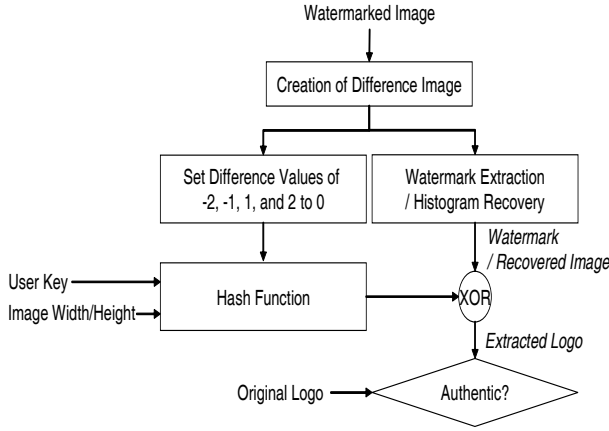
Watermarked Image

Creation of Difference Image

Set Difference Values of -2, -1, 1, and 2 to 0

Watermark Extraction / Histogram Recovery

Watermark / Recovered Image

User Key

Image Width/Height

Hash Function

XOR

Extracted Logo

Original Logo

Authentic?